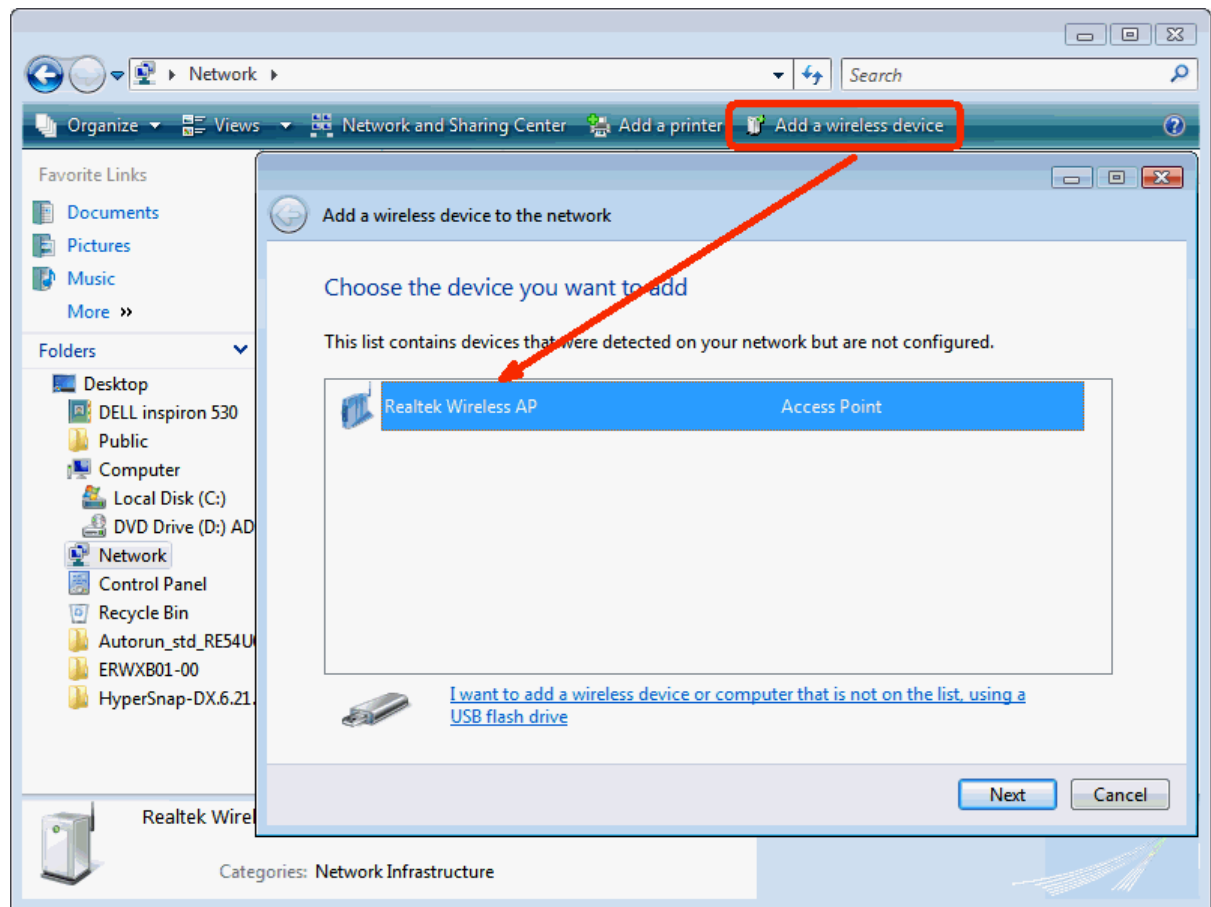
Network

Search

Organize Views Network and Sharing Center Add a printer Add a wireless device

Favorite Links
Documents
Pictures
Music
More »

Folders
Desktop
DELL inspiron 530
Public
Computer
Local Disk (C:)
DVD Drive (D:) AD
Network
Control Panel
Recycle Bin
Autorun_std_RE54U
ERWXB01-00
HyperSnap-DX.6.21.

Add a wireless device to the network

Choose the device you want to add

This list contains devices that were detected on your network but are not configured.

Realtek Wireless AP Access Point

I want to add a wireless device or computer that is not on the list, using a USB flash drive

Next Cancel

Realtek Wirel

Categories: Network Infrastructure